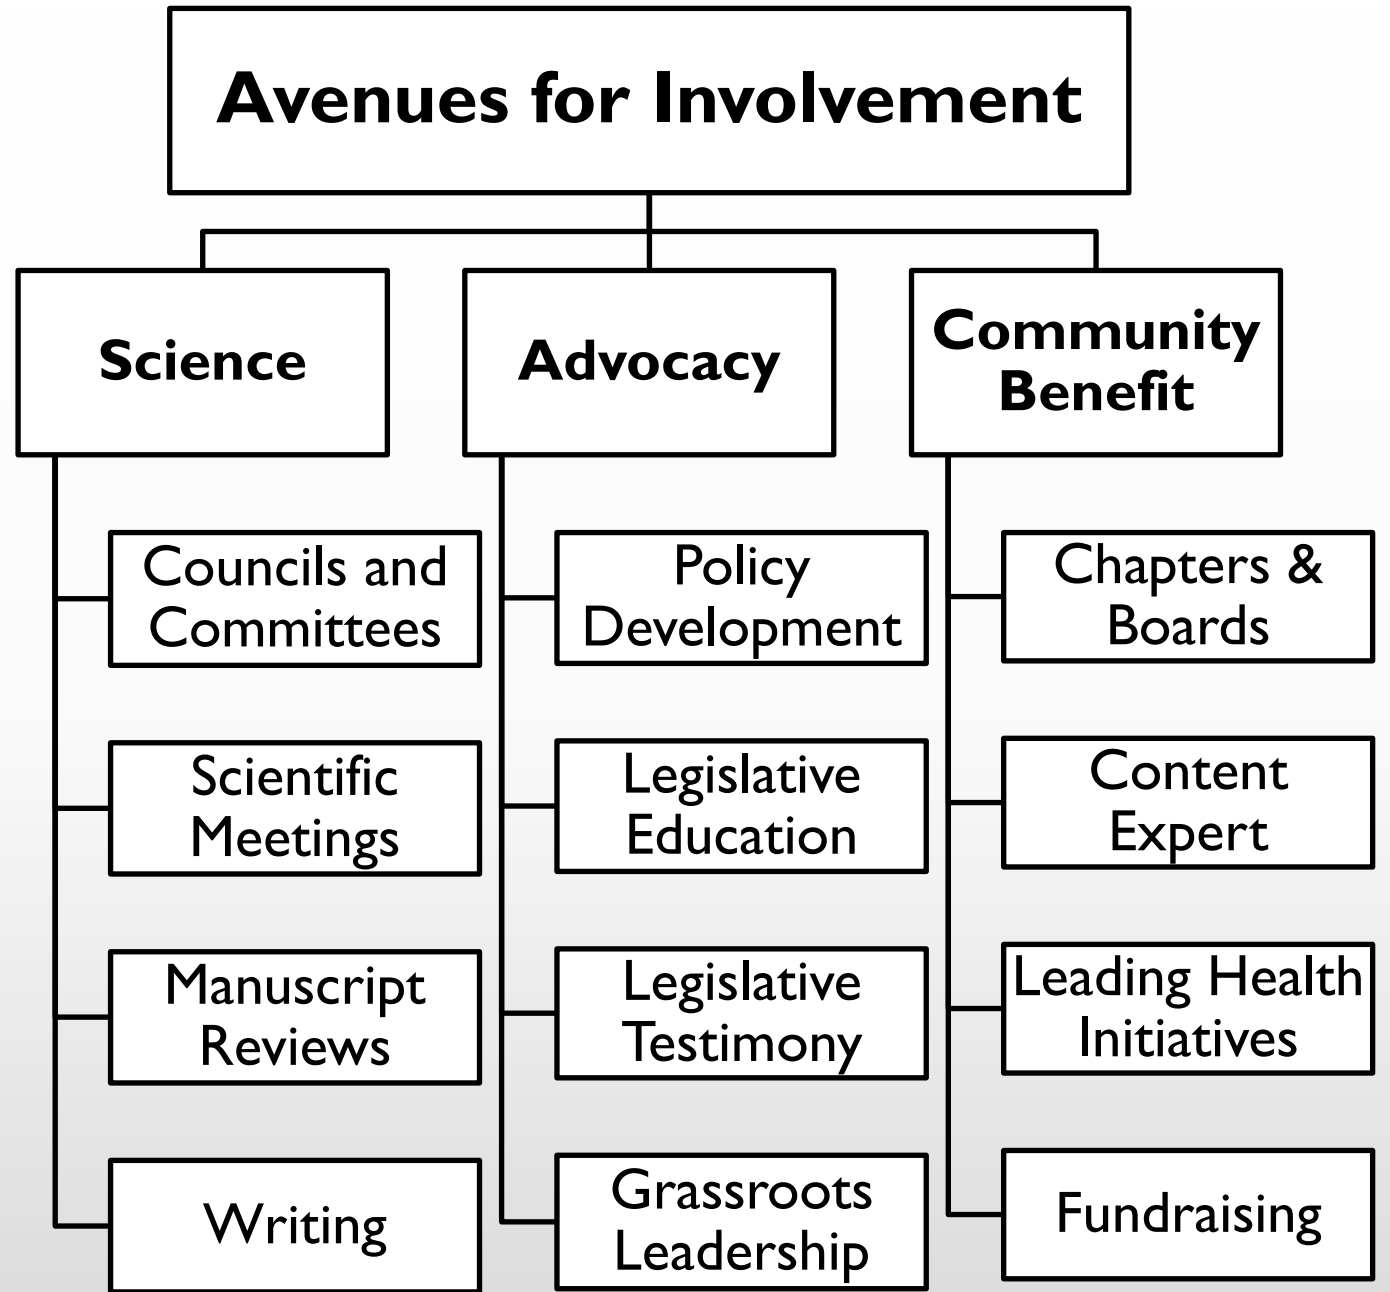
Avenues for Involvement

Science

Councils and Committees

Scientific Meetings

Manuscript Reviews

Writing

Advocacy

Policy Development

Legislative Education

Legislative Testimony

Grassroots Leadership

Community Benefit

Chapters & Boards

Content Expert

Leading Health Initiatives

Fundraising